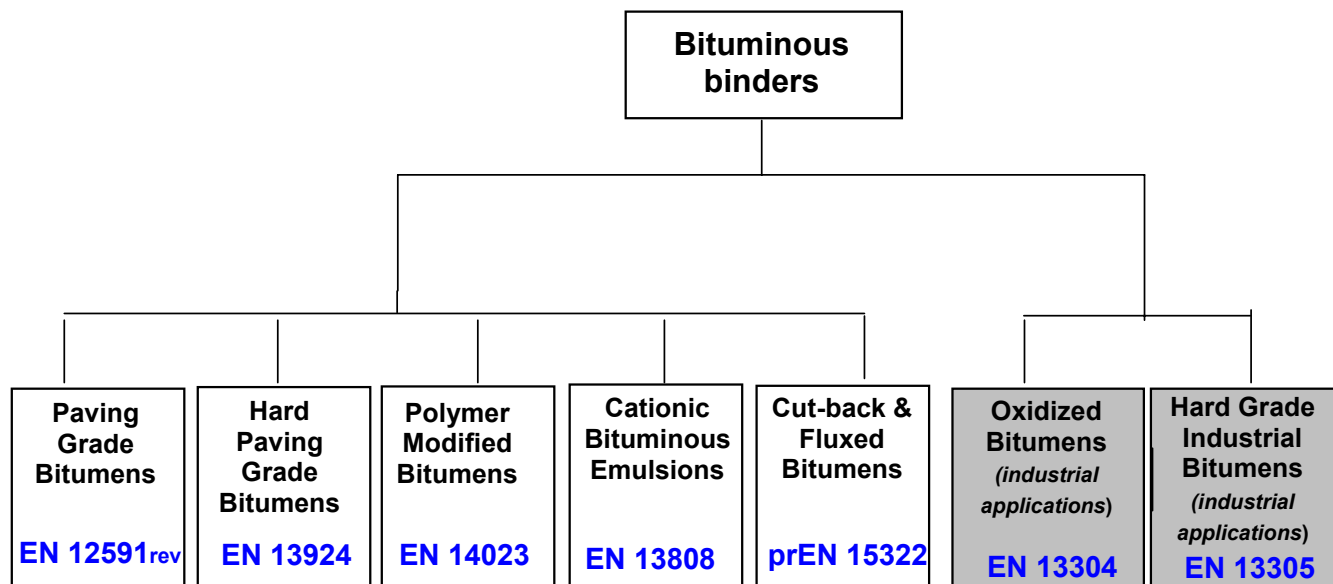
Bituminous binders

Paving Grade Bitumens

EN 12591rev

Hard Paving Grade Bitumens

EN 13924

Polymer Modified Bitumens

EN 14023

Cationic Bituminous Emulsions

EN 13808

Cut-back & Fluxed Bitumens

prEN 15322

Oxidized Bitumens (*industrial applications*)

EN 13304

Hard Grade Industrial Bitumens (*industrial applications*)

EN 13305